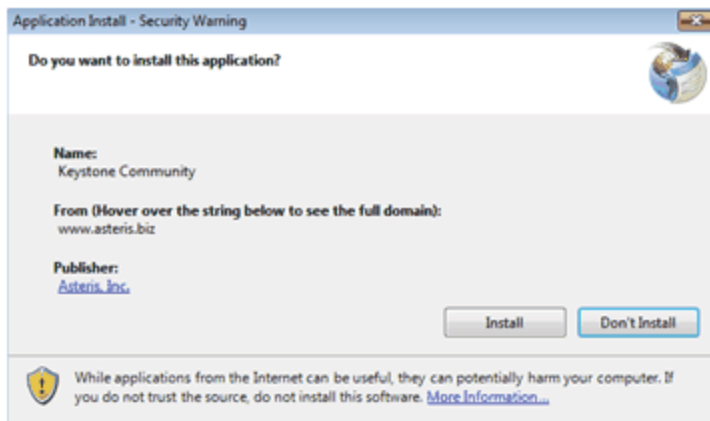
Application Install - Security Warning

Do you want to install this application?

Name:
Keystone Community

From (Hover over the string below to see the full domain):
www.asteris.biz

Publisher:
Asteris, Inc.

Install

Don't Install

While applications from the Internet can be useful, they can potentially harm your computer. If you do not trust the source, do not install this software. More Information ...